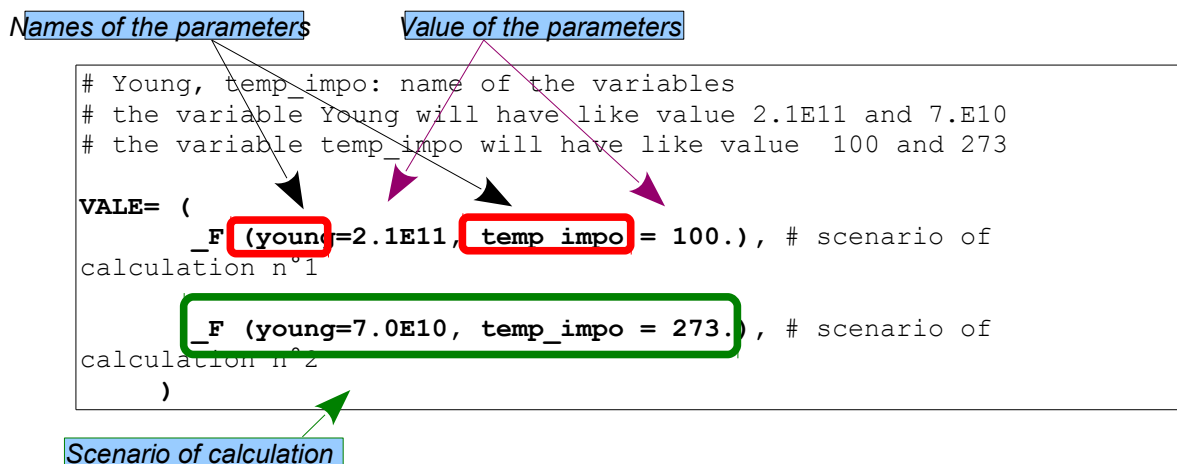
Names of the parameters

Value of the parameters

# Young, temp_impo: name of the variables
# the variable Young will have like value 2.1E11 and 7.E10
# the variable temp_impo will have like value 100 and 273

VALE= (
_F (young=2.1E11, temp_impo = 100.), # scenario of calculation n°1

_F (young=7.0E10, temp_impo = 273.), # scenario of calculation n°2
)

Scenario of calculation